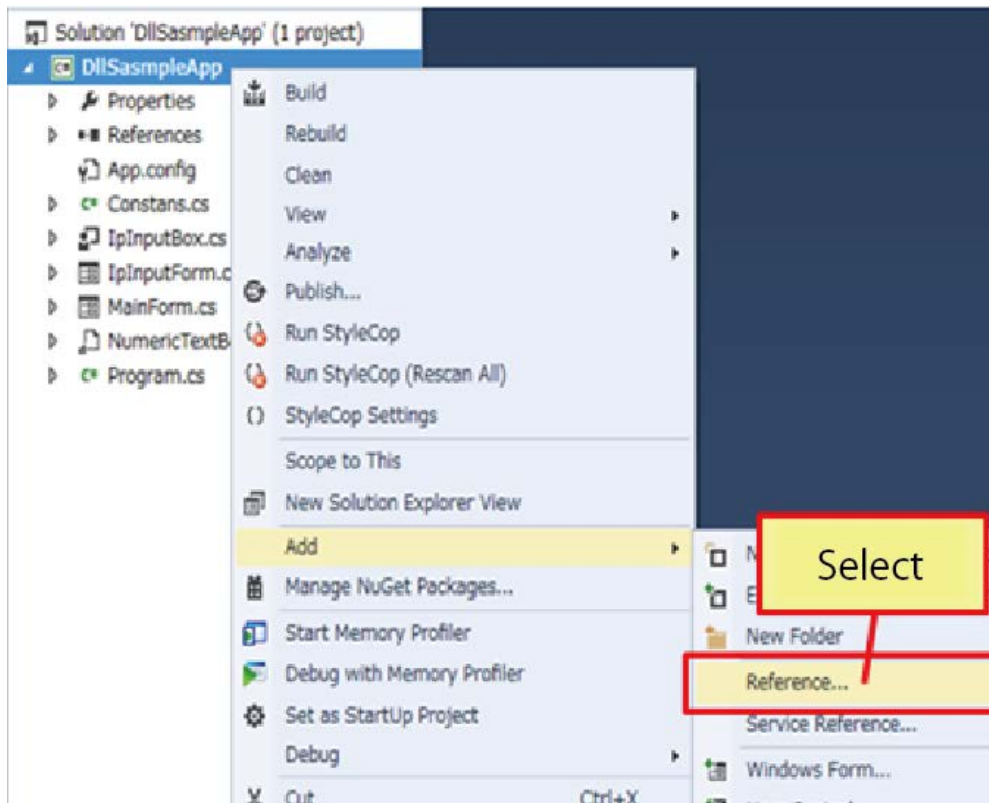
Solution 'DllSasmpleApp' (1 project)
DllSasmpleApp
Properties
References
App.config
Constans.cs
IpInputBox.cs
IpInputForm.c
MainForm.cs
NumericTextB
Program.cs

Build
Rebuild
Clean
View
Analyze
Publish...
Run StyleCop
Run StyleCop (Rescan All)
StyleCop Settings
Scope to This
New Solution Explorer View
Add
Manage NuGet Packages...
Start Memory Profiler
Debug with Memory Profiler
Set as StartUp Project
Debug
Cut Ctrl+X

N
E
New Folder
Reference...
Service Reference...
Windows Form...

Select